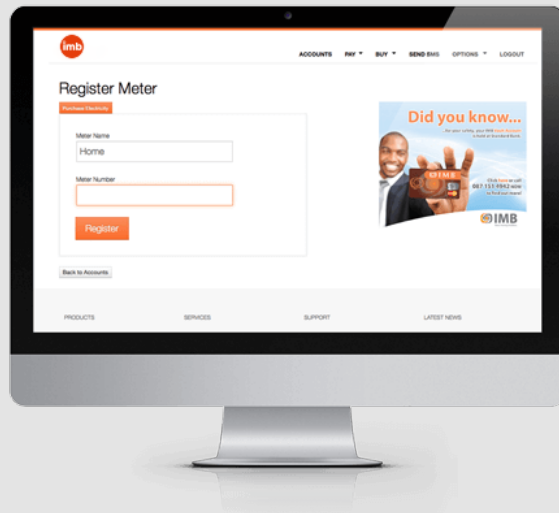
imb

ACCOUNTS PAY ▾ BUY ▾ SEND EMS OPTIONS ▾ LOGOUT

Register Meter

Purchase Electricity

Meter Name

Home

Meter Number

Register

Back to Accounts

Did you know...

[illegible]

IMB

Click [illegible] or call 087 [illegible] now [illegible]

IMB

PRODUCTS SERVICES SUPPORT LATEST NEWS